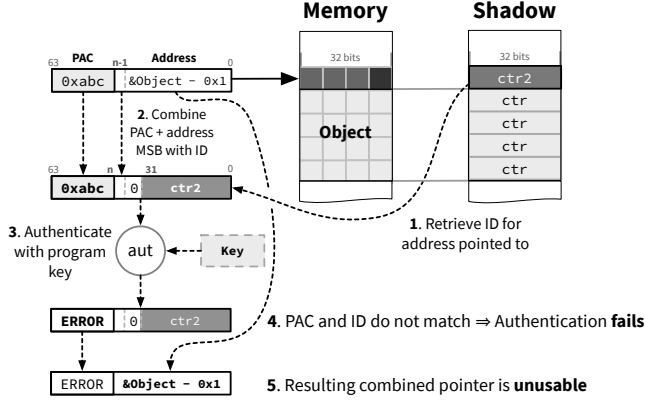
Memory

Shadow

63 PAC n-1 Address 0

0xabc &Object − 0x1

32 bits

32 bits

ctr2

ctr

ctr

ctr

ctr

Object

2. Combine PAC + address MSB with ID

63 n 31 0

0xabc 0 ctr2

1. Retrieve ID for address pointed to

3. Authenticate with program key

aut

Key

ERROR 0 ctr2

4. PAC and ID do not match ⇒ Authentication **fails**

ERROR &Object − 0x1

5. Resulting combined pointer is **unusable**